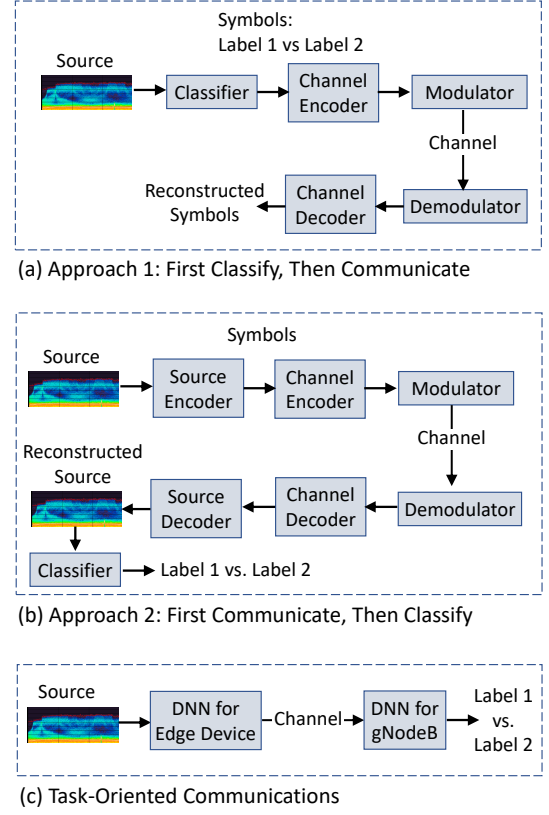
Symbols:
Label 1 vs Label 2

Source

Classifier

Channel Encoder

Modulator

Channel

Reconstructed Symbols

Channel Decoder

Demodulator

(a) Approach 1: First Classify, Then Communicate

Symbols

Source

Source Encoder

Channel Encoder

Modulator

Channel

Reconstructed Source

Source Decoder

Channel Decoder

Demodulator

Classifier

Label 1 vs. Label 2

(b) Approach 2: First Communicate, Then Classify

Source

DNN for Edge Device

Channel

DNN for gNodeB

Label 1 vs. Label 2

(c) Task-Oriented Communications